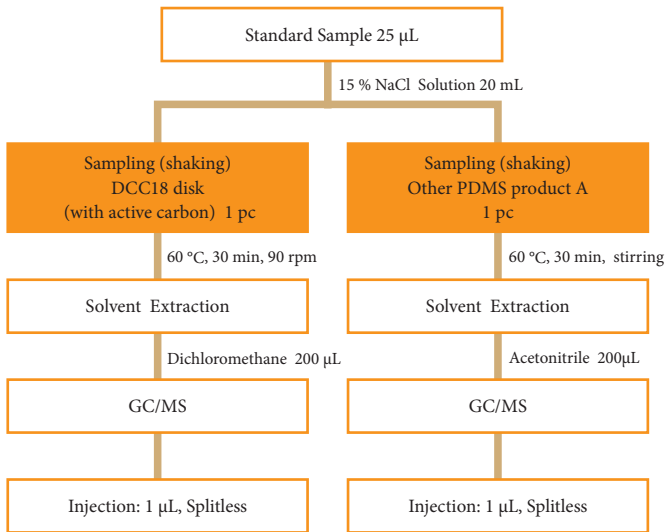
Standard Sample 25 μL

15 % NaCl Solution 20 mL

Sampling (shaking)
DCC18 disk
(with active carbon) 1 pc

60 °C, 30 min, 90 rpm

Solvent Extraction

Dichloromethane 200 μL

GC/MS

Injection: 1 μL, Splitless

Sampling (shaking)
Other PDMS product A
1 pc

60 °C, 30 min, stirring

Solvent Extraction

Acetonitrile 200μL

GC/MS

Injection: 1 μL, Splitless